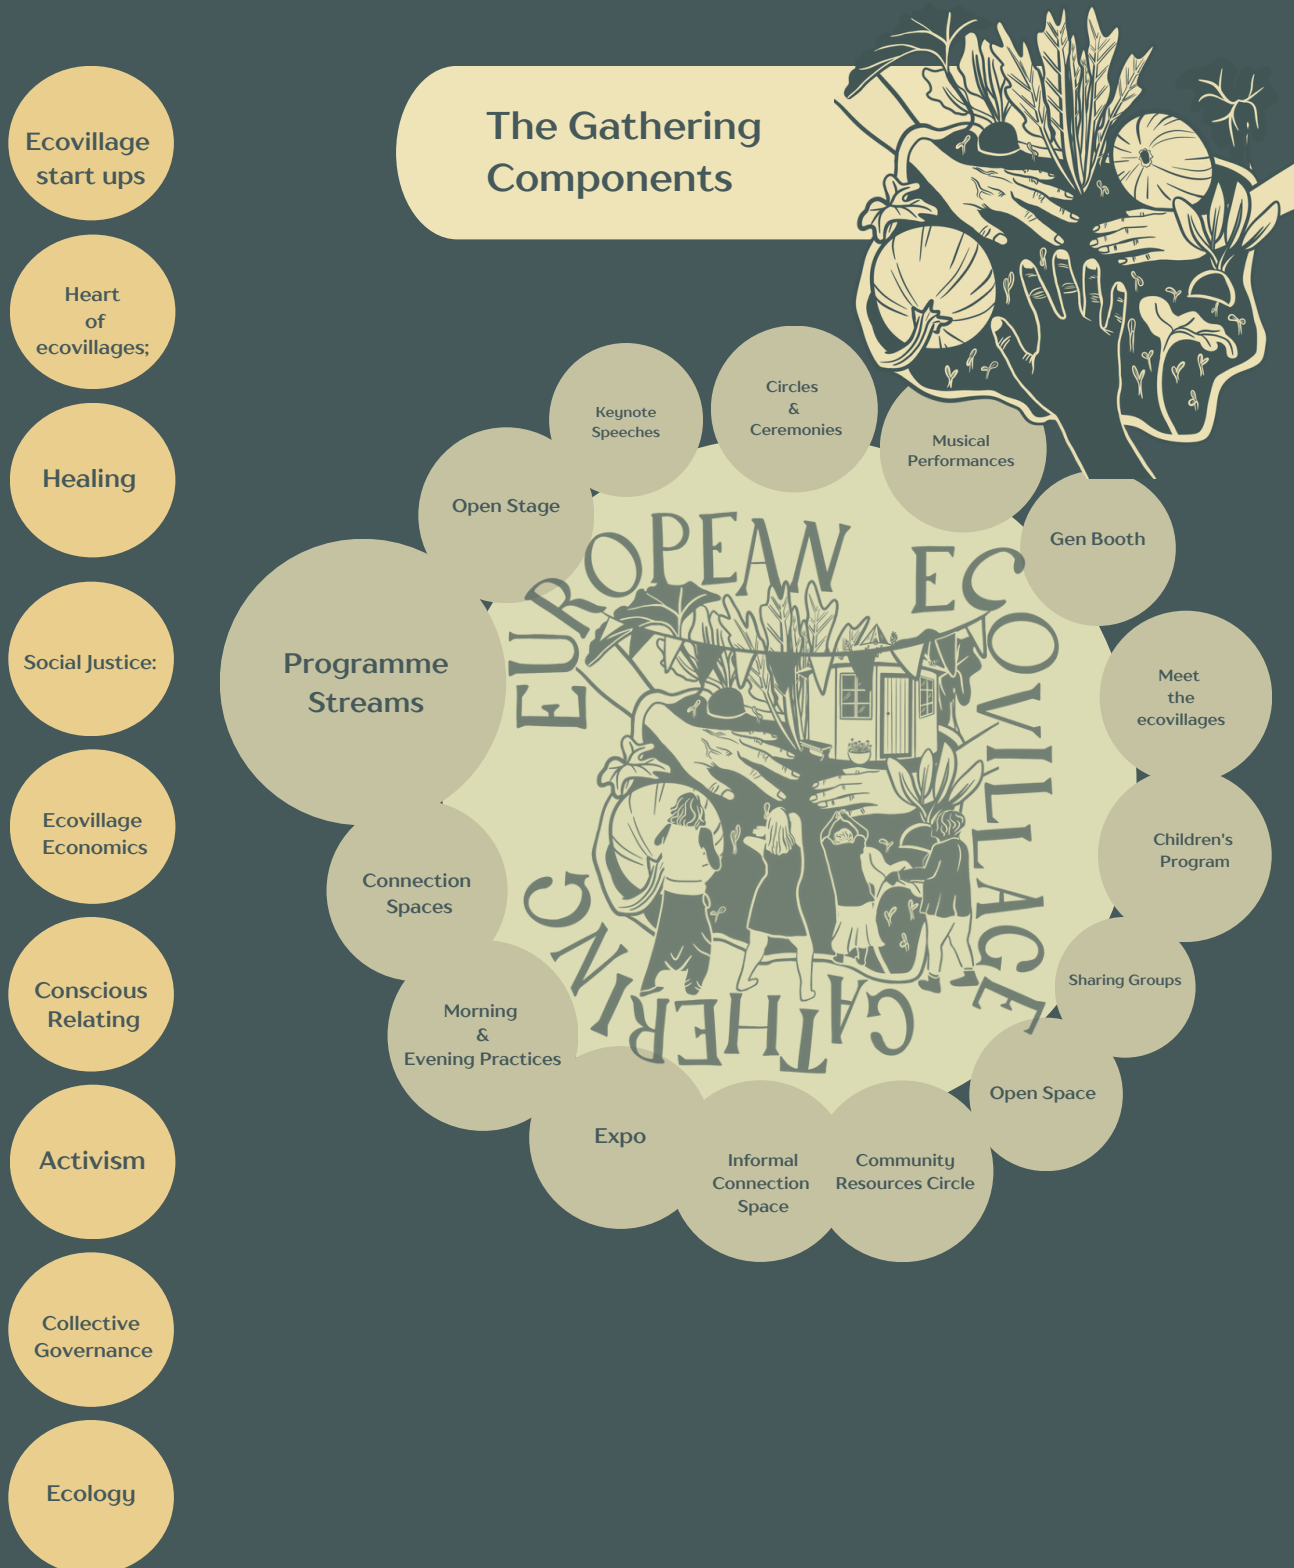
The Gathering Components

Ecovillage start ups

Heart of ecovillages;

Healing

Social Justice:

Ecovillage Economics

Conscious Relating

Activism

Collective Governance

Ecology

Keynote Speeches

Circles & Ceremonies

Musical Performances

Open Stage

Gen Booth

Programme Streams

EUROPEAN ECOVILLAGE GATHERING

Meet the ecovillages

Children's Program

Connection Spaces

Sharing Groups

Morning & Evening Practices

Open Space

Expo

Informal Connection Space

Community Resources Circle